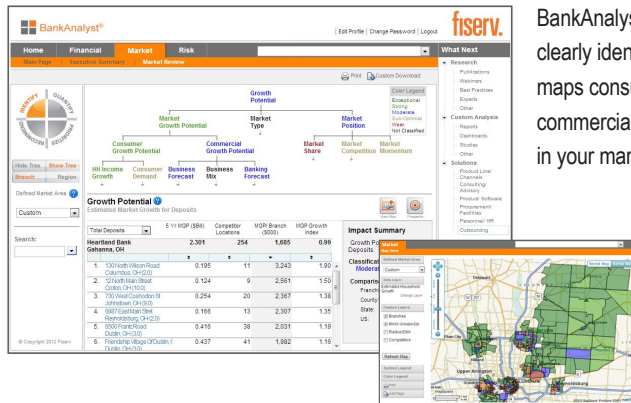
BankAnalyst®

| Edit Profile | Change Password | Logout

fiserv.

Home Financial Market Risk

Main Page | Executive Summary | Market Review

Print Custom Download

What Next

Research
Publications
Webinars
Best Practices
Experts
Other

Custom Analysis
Reports
Dashboards
Studies
Other

Solutions
Product Line/ Channels
Consulting/ Advisory
Product/ Software
Procurement/ Facilities
Personnel/ HR
Outsourcing

IDENTIFY QUANTIFY PRIORITIZE

Growth Potential

Color Legend
Exceptional
Strong
Moderate
Sub-Optimal
Weak
Not Classified

Market Growth Potential
Market Type
Market Position

Consumer Growth Potential
Commercial Growth Potential
Market Share
Market Competition
Market Momentum

HH Income Growth
Consumer Demand
Business Forecast
Business Mix
Banking Forecast

Hide Tree Show Tree
Branch Region

Defined Market Area

Custom

Search:

Growth Potential
Estimated Market Growth for Deposits

View Map Prospects

Total Deposits

| | 5 YR MGP ($Bil) | Competitor Locations | MGP/ Branch ($000) | MGP Growth Index |
|---|---|---|---|---|
| Heartland Bank Gahanna, OH | 2.301 | 254 | 1,685 | 0.99 |
| 1. 130 North Wilson Road Columbus, OH (2.0) | 0.195 | 11 | 3,243 | 1.90 |
| 2. 12 North Main Street Croton, OH (10.0) | 0.124 | 9 | 2,561 | 1.50 |
| 3. 730 West Coshocton St Johnstown, OH (9.0) | 0.254 | 20 | 2,367 | 1.38 |
| 4. 6887 East Main Street Reynoldsburg, OH (2.0) | 0.165 | 13 | 2,307 | 1.35 |
| 5. 6500 Frantz Road Dublin, OH (3.0) | 0.416 | 38 | 2,031 | 1.19 |
| 6. Friendship Village Of Dublin, I Dublin, OH (3.0) | 0.437 | 41 | 1,982 | 1.16 |

Impact Summary
Growth Po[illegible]
Deposits
Classificat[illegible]
Moderat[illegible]
Comparis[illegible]
Franchi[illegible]
County
State:
US:

© Copyright 2012 Fiserv

Market
Map View
Defined Market Area
Custom
Color Layer
Estimated Household Growth
Change Layer
Feature Layers
Branches
Most Groups Ge
Prospects
Competitors
Refresh Map
Symbol Legend
Color Legend
Upper Arlington
Plain City
Reynoldsburg

BankAnalys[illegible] clearly iden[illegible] maps consu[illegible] commercia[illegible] in your mar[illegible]